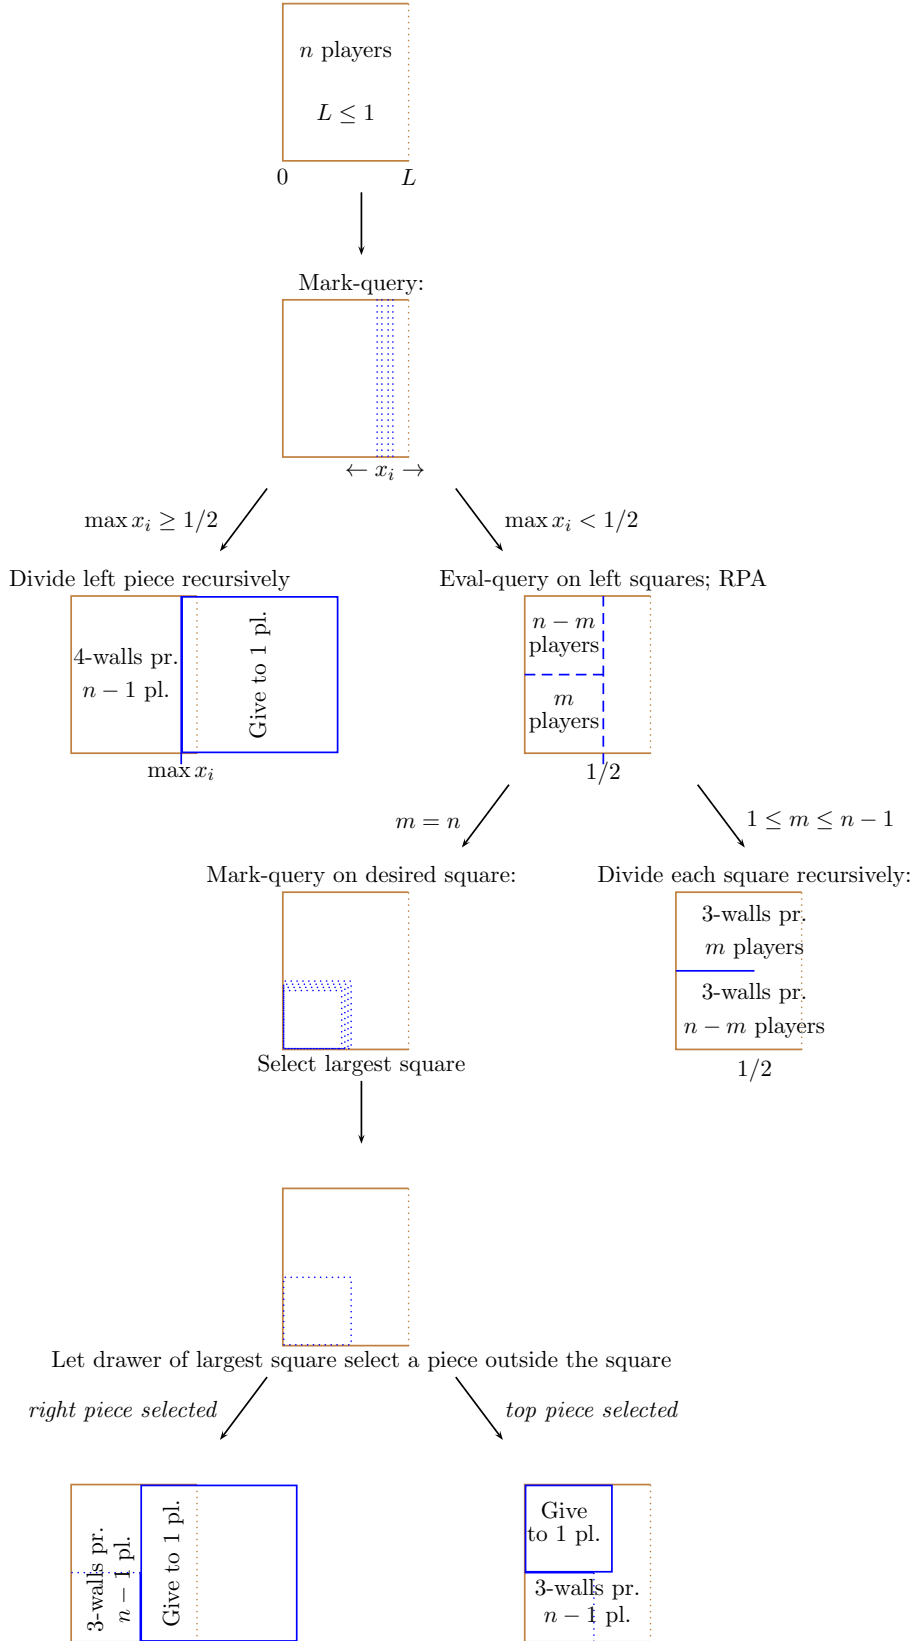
$n$ players

$L \leq 1$

0 $L$

Mark-query:

$\leftarrow x_i \rightarrow$

$\max x_i \geq 1/2$

$\max x_i < 1/2$

Divide left piece recursively

4-walls pr.
$n-1$ pl.

Give to 1 pl.

$\max x_i$

Eval-query on left squares; RPA

$n-m$ players

$m$ players

1/2

$m = n$

$1 \leq m \leq n-1$

Mark-query on desired square:

Select largest square

Divide each square recursively:

3-walls pr.
$m$ players

3-walls pr.
$n-m$ players

1/2

Let drawer of largest square select a piece outside the square

*right piece selected*

*top piece selected*

3-walls pr.
$n-1$ pl.

Give to 1 pl.

Give to 1 pl.

3-walls pr.
$n-1$ pl.